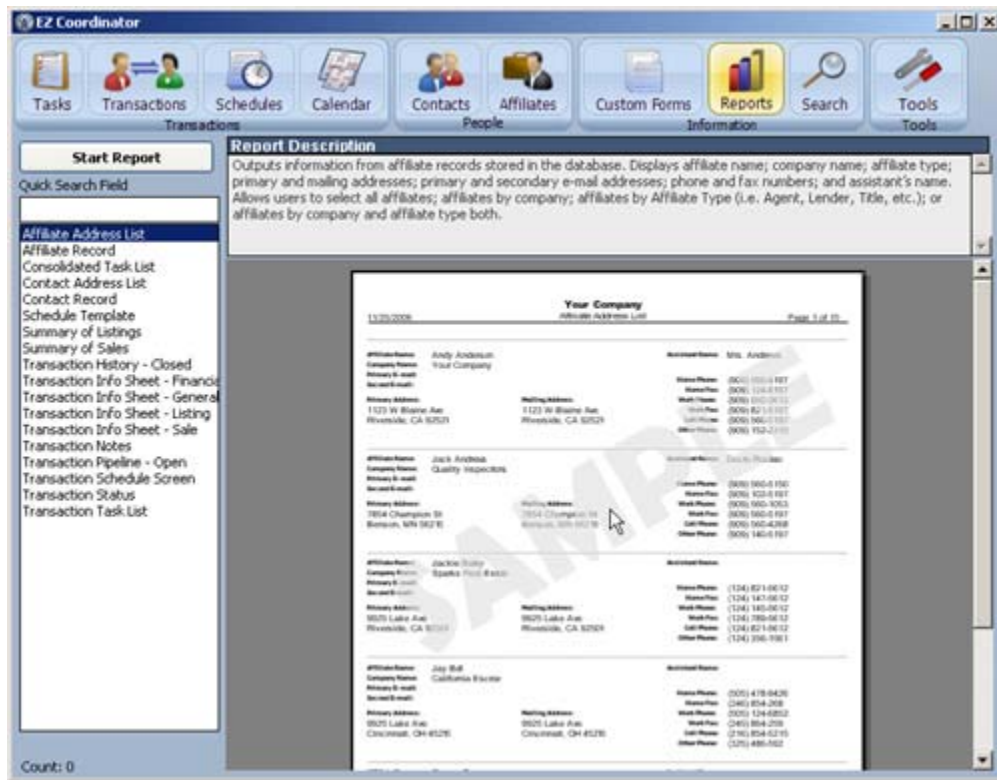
EZ Coordinator

Tasks Transactions Schedules Calendar Contacts Affiliates Custom Forms Reports Search Tools

Transactions People Information Tools

Start Report

Quick Search Field

Affiliate Address List
Affiliate Record
Consolidated Task List
Contact Address List
Contact Record
Schedule Template
Summary of Listings
Summary of Sales
Transaction History - Closed
Transaction Info Sheet - Financi
Transaction Info Sheet - General
Transaction Info Sheet - Listing
Transaction Info Sheet - Sale
Transaction Notes
Transaction Pipeline - Open
Transaction Schedule Screen
Transaction Status
Transaction Task List

Count: 0

Report Description

Outputs information from affiliate records stored in the database. Displays affiliate name; company name; affiliate type; primary and mailing addresses; primary and secondary e-mail addresses; phone and fax numbers; and assistant's name. Allows users to select all affiliates; affiliates by company; affiliates by Affiliate Type (i.e. Agent, Lender, Title, etc.); or affiliates by company and affiliate type both.

Your Company
Affiliate Address List
11/20/2006 Page 1 of 15

Andy Anderson
Your Company
Mrs. Anderson
1123 W Blaine Ave
Riverside, CA 92529
1123 W Blaine Ave
Riverside, CA 92529

Jack Andrea
Quality Inspectors
7854 Champion St
Benson, MN 56218
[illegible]

Jackie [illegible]
Sparks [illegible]
9825 Lake Ave
Riverside, CA 92529
9825 Lake Ave
Riverside, CA 92529

Jay Bell
California Escrow
9825 Lake Ave
Cincinnati, OH 45216
9825 Lake Ave
Cincinnati, OH 45216

SAMPLE